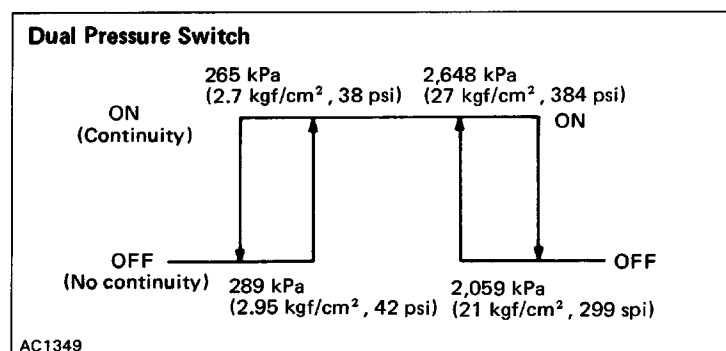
Dual Pressure Switch

265 kPa
(2.7 kgf/cm$^2$, 38 psi)

2,648 kPa
(27 kgf/cm$^2$, 384 psi)

ON
(Continuity)

ON

OFF
(No continuity)

289 kPa
(2.95 kgf/cm$^2$, 42 psi)

2,059 kPa
(21 kgf/cm$^2$, 299 spi)

OFF

AC1349